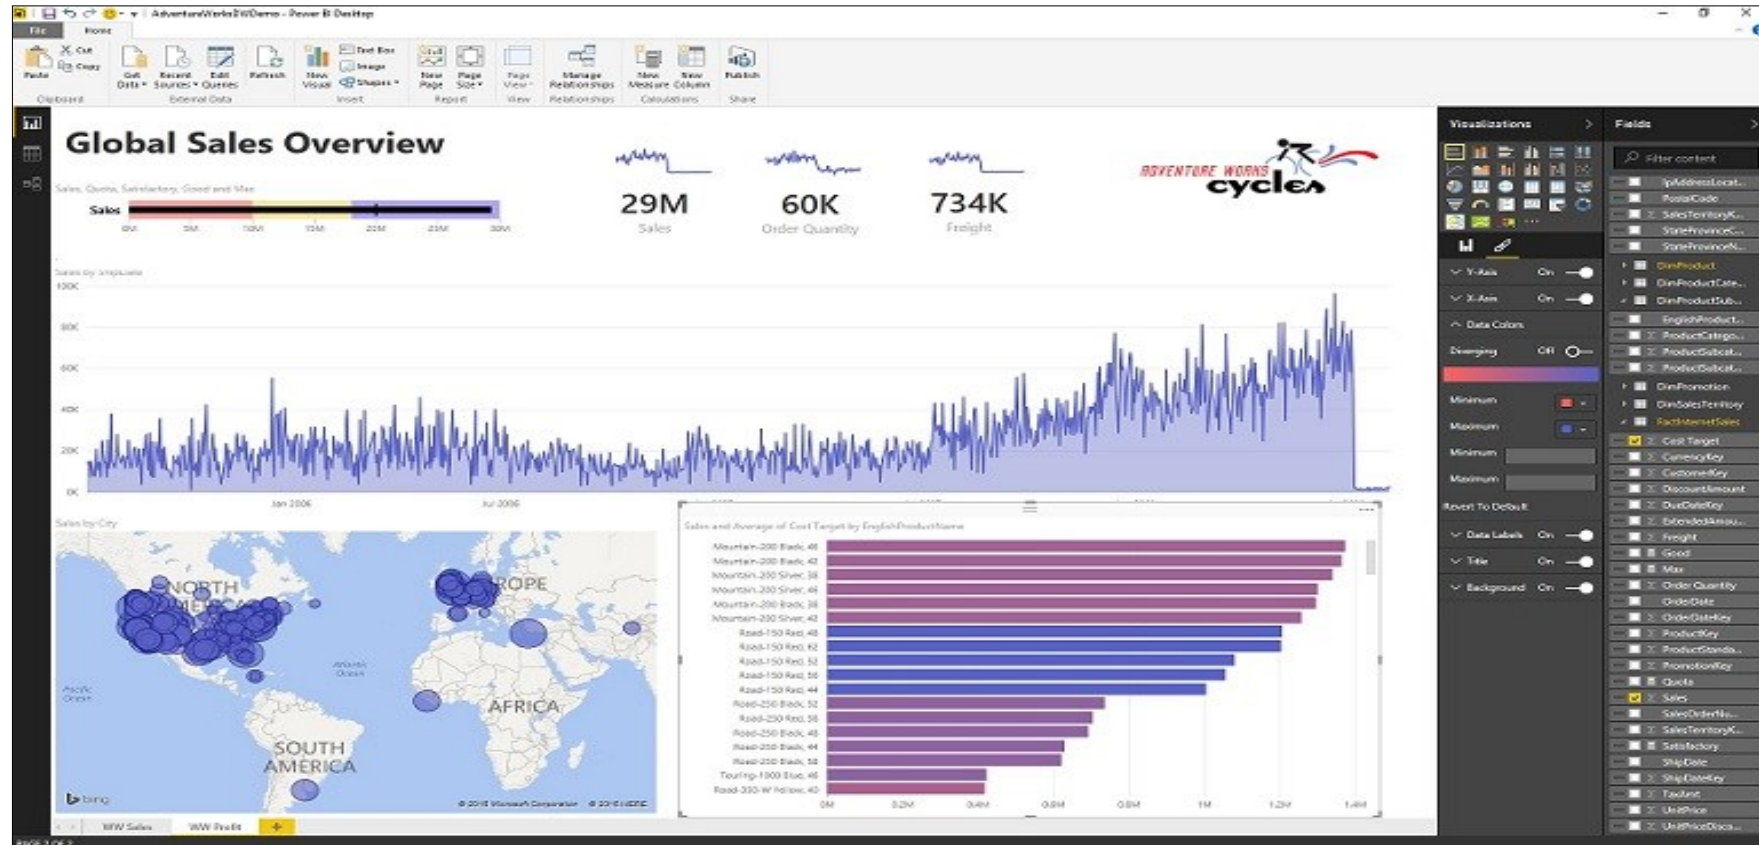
AdventureWorksDWDemo - Power BI Desktop

File Home

Paste Cut Copy Clipboard

Get Data Recent Sources Edit Queries External Data

Refresh

New Visual Text Box Image Shapes Insert

New Page Page Size Report

Page View View

Manage Relationships Relationships

New Measure New Column Calculations

Publish Share

Global Sales Overview

Sales, Quota, Satisfactory, Good and Max

Sales

0M 5M 10M 15M 20M 25M 30M

29M
Sales

60K
Order Quantity

734K
Freight

ADVENTURE WORKS cycles

Sales by ShipDate

100K 80K 60K 40K 20K 0K

Jan 2006 Jul 2006

Sales by City

NORTH AMERICA EUROPE AFRICA SOUTH AMERICA

Atlantic Ocean Pacific Ocean

bing

© 2016 Microsoft Corporation © 2016 HERE

Sales and Average of Cost Target by EnglishProductName

Mountain-200 Black, 46
Mountain-200 Black, 42
Mountain-200 Silver, 38
Mountain-200 Silver, 46
Mountain-200 Black, 38
Mountain-200 Silver, 42
Road-150 Red, 48
Road-150 Red, 62
Road-150 Red, 52
Road-150 Red, 56
Road-150 Red, 44
Road-250 Black, 52
Road-250 Red, 58
Road-250 Black, 48
Road-250 Black, 44
Road-250 Black, 58
Touring-1000 Blue, 46
Road-350-W Yellow, 40

0M 0.2M 0.4M 0.6M 0.8M 1M 1.2M 1.4M

WW Sales WW Profit +

PAGE 1 OF 2

Visualizations

Y-Axis On
X-Axis On
Data Colors
Diverging Off
Minimum
Maximum
Minimum
Maximum
Revert To Default
Data Labels On
Title On
Background On

Fields

Filter content

IpAddressLocat...
PostalCode
SalesTerritoryK...
StateProvinceC...
StateProvinceN...
DimProduct
DimProductCate...
DimProductSub...
EnglishProduct...
ProductCatego...
ProductSubcat...
ProductSubcat...
DimPromotion
DimSalesTerritory
FactInternetSales
Cost Target
CurrencyKey
CustomerKey
DiscountAmount
DueDateKey
ExtendedAmou...
Freight
Good
Max
Order Quantity
OrderDate
OrderDateKey
ProductKey
ProductStanda...
PromotionKey
Quota
Sales
SalesOrderNu...
SalesTerritoryK...
Satisfactory
ShipDate
ShipDateKey
TaxAmt
UnitPrice
UnitPriceDisco...